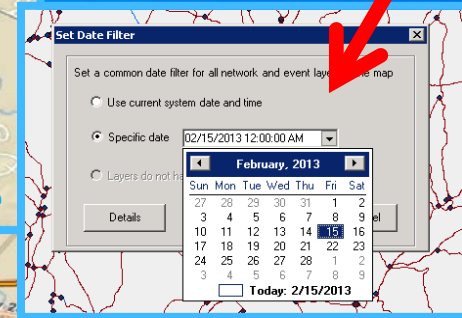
Set Date Filter

Set a common date filter for all network and event laye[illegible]e map

Use current system date and time

Specific date 02/15/2013 12:00:00 AM

Layers do not ha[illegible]

Details

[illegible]el

February, 2013

| Sun | Mon | Tue | Wed | Thu | Fri | Sat |
|---|---|---|---|---|---|---|
| 27 | 28 | 29 | 30 | 31 | 1 | 2 |
| 3 | 4 | 5 | 6 | 7 | 8 | 9 |
| 10 | 11 | 12 | 13 | 14 | 15 | 16 |
| 17 | 18 | 19 | 20 | 21 | 22 | 23 |
| 24 | 25 | 26 | 27 | 28 | 1 | 2 |
| 3 | 4 | 5 | 6 | 7 | 8 | 9 |

Today: 2/15/2013